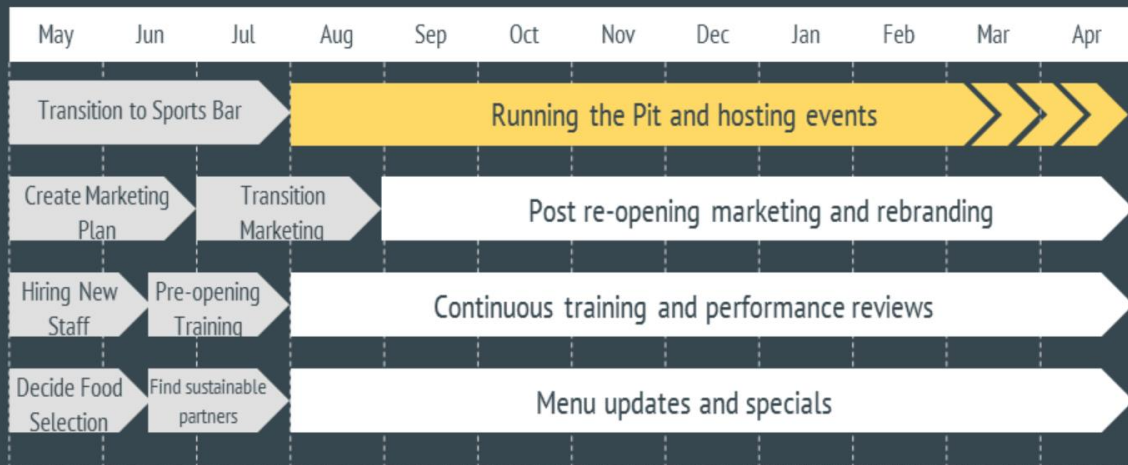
| May | Jun | Jul | Aug | Sep | Oct | Nov | Dec | Jan | Feb | Mar | Apr |
|---|---|---|---|---|---|---|---|---|---|---|---|

Transition to Sports Bar

Running the Pit and hosting events

Create Marketing Plan

Transition Marketing

Post re-opening marketing and rebranding

Hiring New Staff

Pre-opening Training

Continuous training and performance reviews

Decide Food Selection

Find sustainable partners

Menu updates and specials